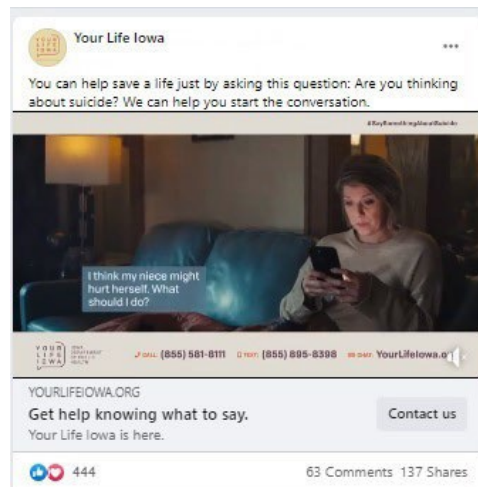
Your Life Iowa

...

You can help save a life just by asking this question: Are you thinking about suicide? We can help you start the conversation.

#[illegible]

I think my niece might hurt herself. What should I do?

YOUR LIFE IOWA

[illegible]

CALL: (855) 581-8111 TEXT: (855) 895-8398 CHAT: YourLifeIowa.o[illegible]

YOURLIFEIOWA.ORG

Get help knowing what to say.

Your Life Iowa is here.

Contact us

444

63 Comments 137 Shares